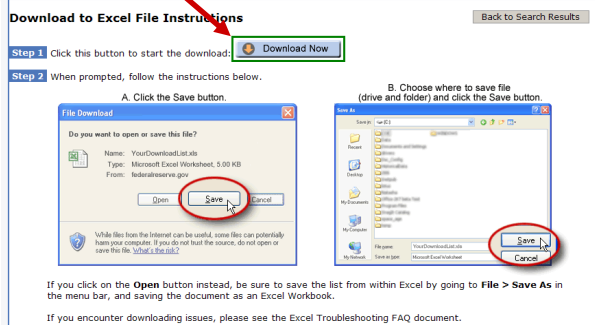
Download to Excel File Instructions

Back to Search Results

Step 1 Click this button to start the download: Download Now

Step 2 When prompted, follow the instructions below.

A. Click the Save button.

File Download

Do you want to open or save this file?

Name: YourDownloadList.xls
Type: Microsoft Excel Worksheet, 5.00 KB
From: federalreserve.gov

Open Save Cancel

While files from the Internet can be useful, some files can potentially harm your computer. If you do not trust the source, do not open or save this file. What's the risk?

B. Choose where to save file (drive and folder) and click the Save button.

Save As

Save in: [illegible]

My Recent Documents

Desktop

My Documents

My Computer

My Network

File name: YourDownloadList.xls

Save as type: Microsoft Excel Worksheet

Save

Cancel

If you click on the Open button instead, be sure to save the list from within Excel by going to File > Save As in the menu bar, and saving the document as an Excel Workbook.

If you encounter downloading issues, please see the Excel Troubleshooting FAQ document.